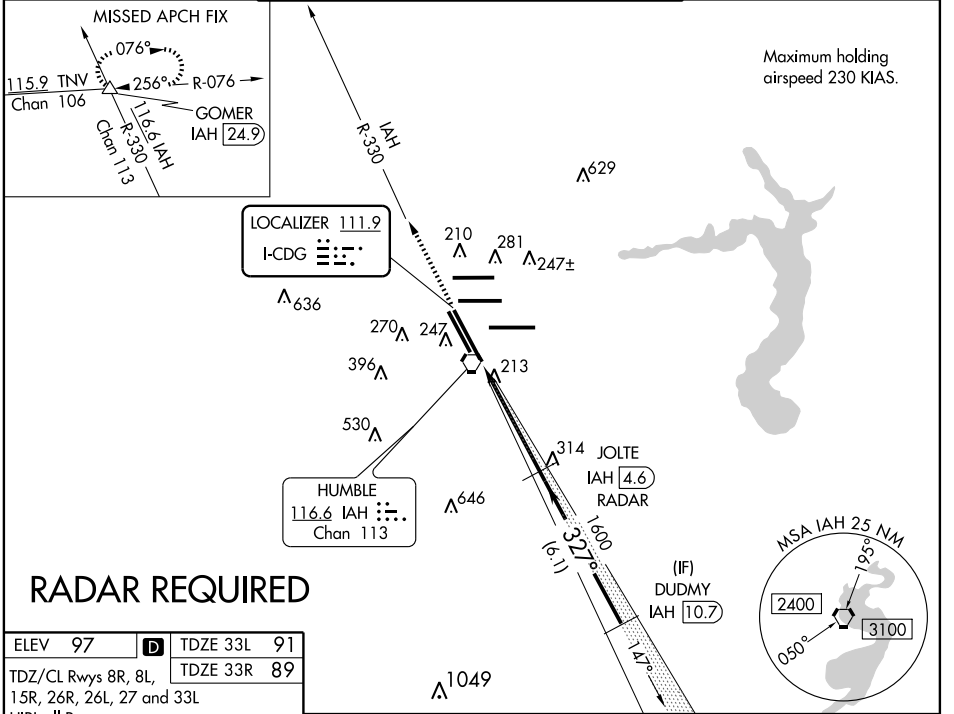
MISSED APCH FIX

076°

256°

R-076

115.9 TNV
Chan 106

116.6 IAH
R-330
Chan 113

GOMER
IAH 24.9

IAH
R-330

Maximum holding airspeed 230 KIAS.

629

LOCALIZER 111.9
I-CDG

210
281
247±

636

270
247

396

213

530

314

JOLTE
IAH 4.6
RADAR

HUMBLE
116.6 IAH
Chan 113

646

1600
327°
(6.1)

(IF)
DUDMY
IAH 10.7

147°

MSA IAH 25 NM
195°
2400
3100
050°

RADAR REQUIRED

| ELEV 97 | D | TDZE 33L 91 |
|---|---|---|
| | | TDZE 33R 89 |

TDZ/CL Rwys 8R, 8L, 15R, 26R, 26L, 27 and 33L
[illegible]

1049